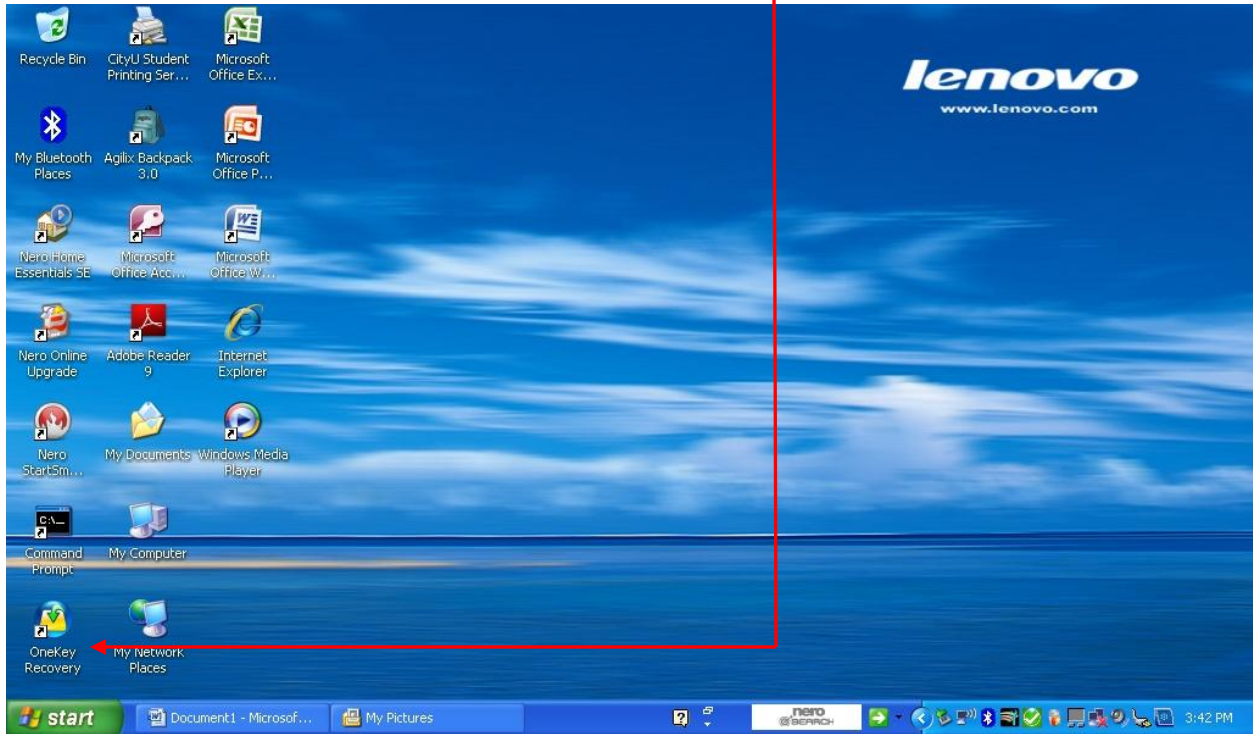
Recycle Bin
CityU Student Printing Ser...
Microsoft Office Ex...
My Bluetooth Places
Agilix Backpack 3.0
Microsoft Office P...
Nero Home Essentials SE
Microsoft Office Acc...
Microsoft Office W...
Nero Online Upgrade
Adobe Reader 9
Internet Explorer
Nero StartSm...
My Documents
Windows Media Player
Command Prompt
My Computer
OneKey Recovery
My Network Places

lenovo
www.lenovo.com

start
Document1 - Microsof...
My Pictures
nero SEARCH
3:42 PM